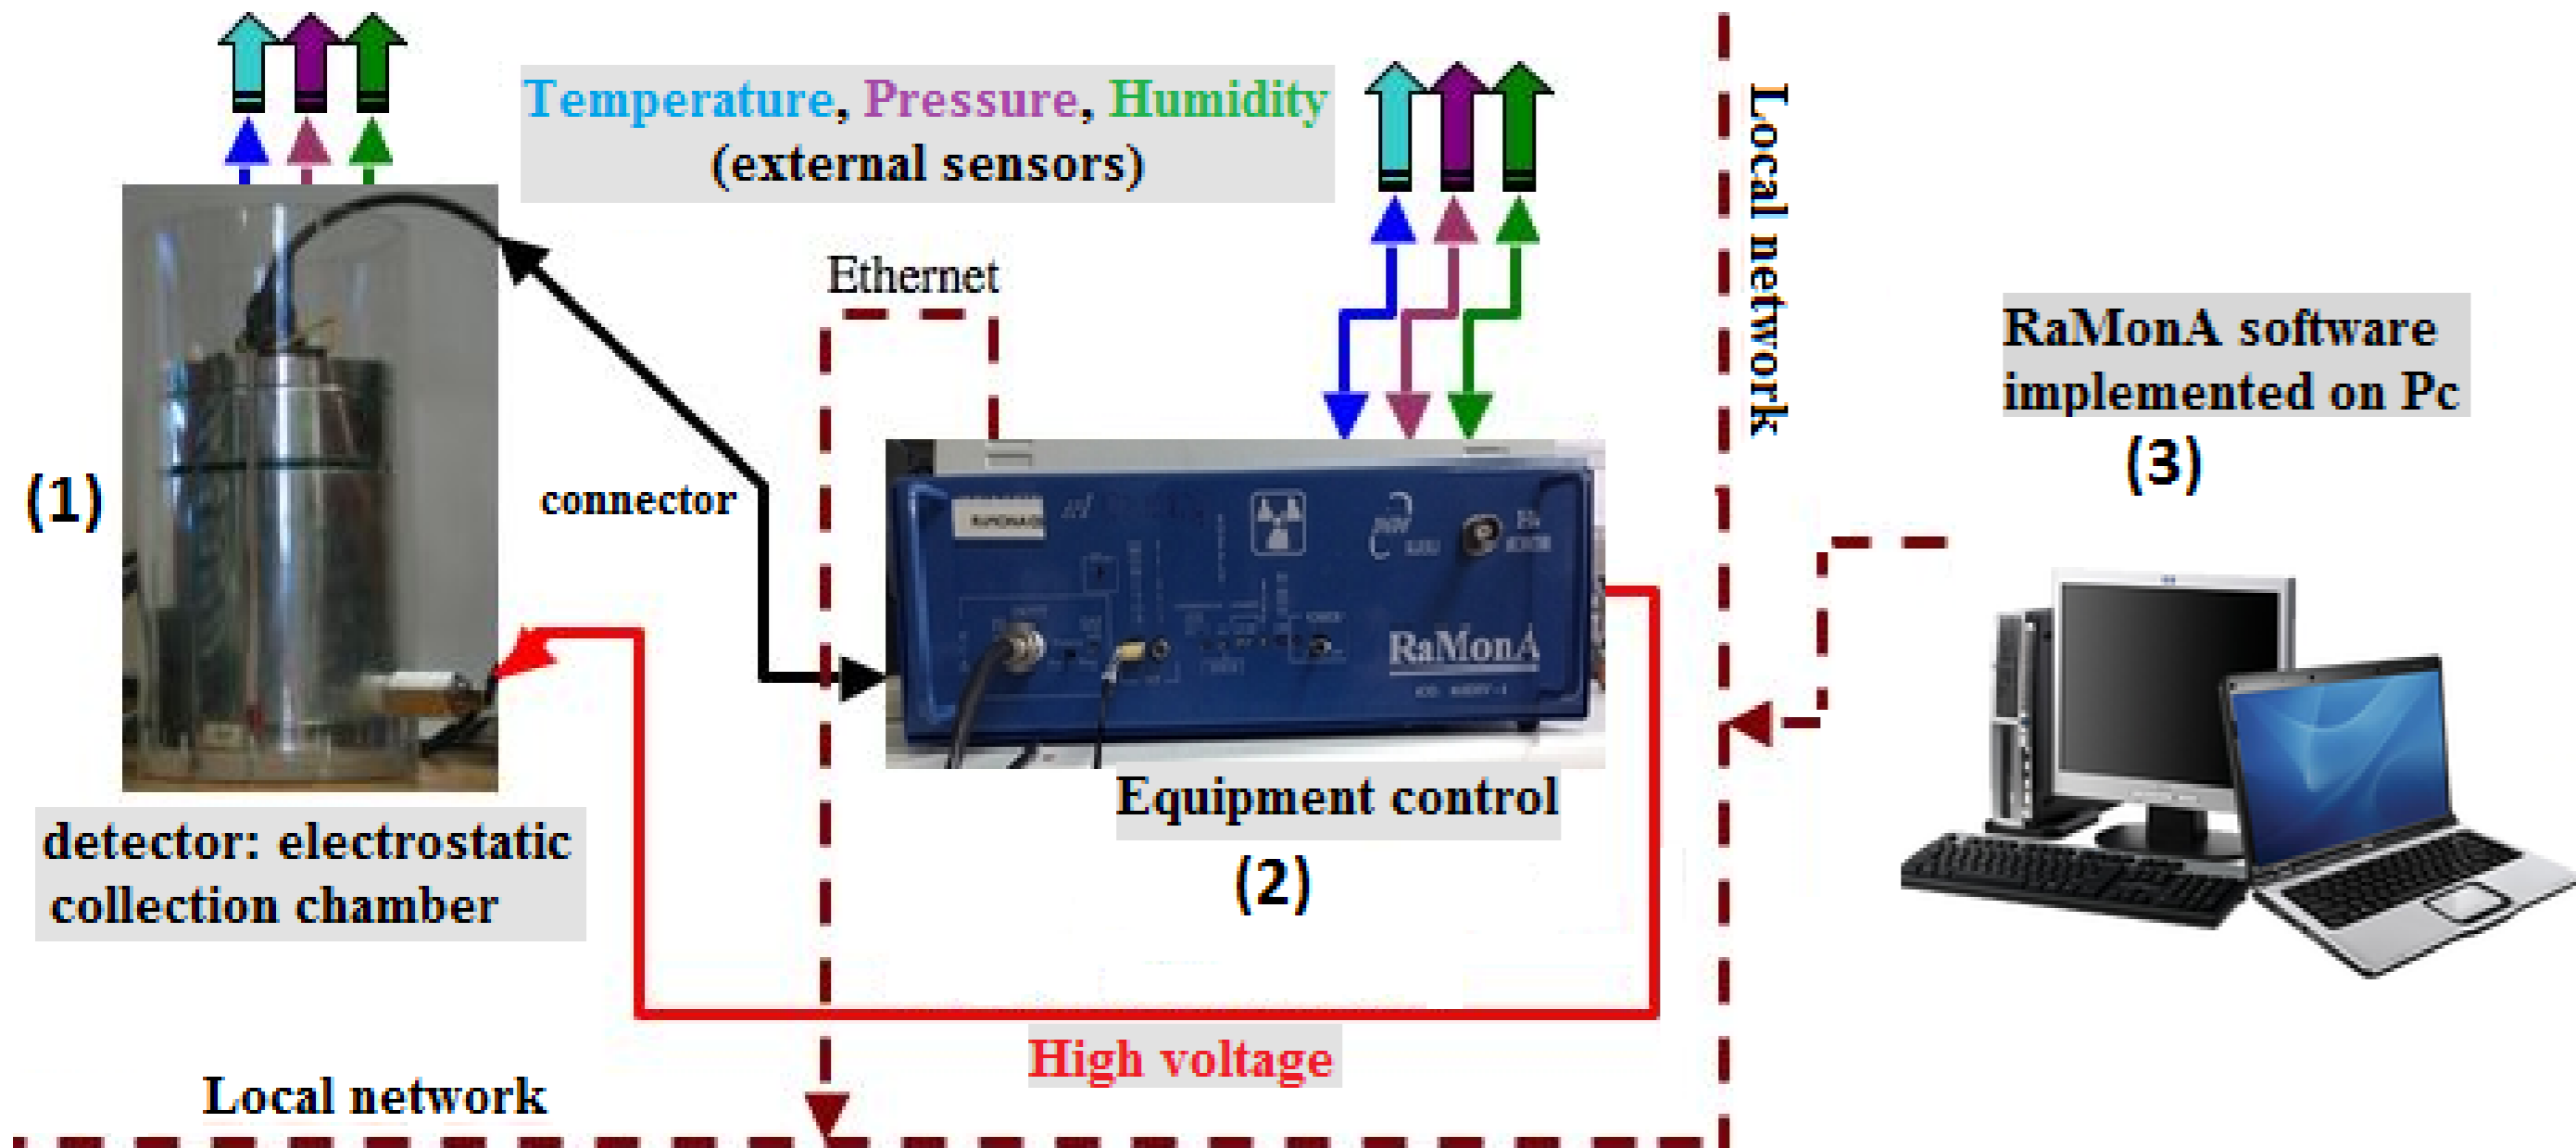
Temperature, Pressure, Humidity (external sensors)

Ethernet

Local network

RaMonA software implemented on Pc

(3)

(1)

connector

RaMonA

Equipment control

(2)

detector: electrostatic collection chamber

High voltage

Local network